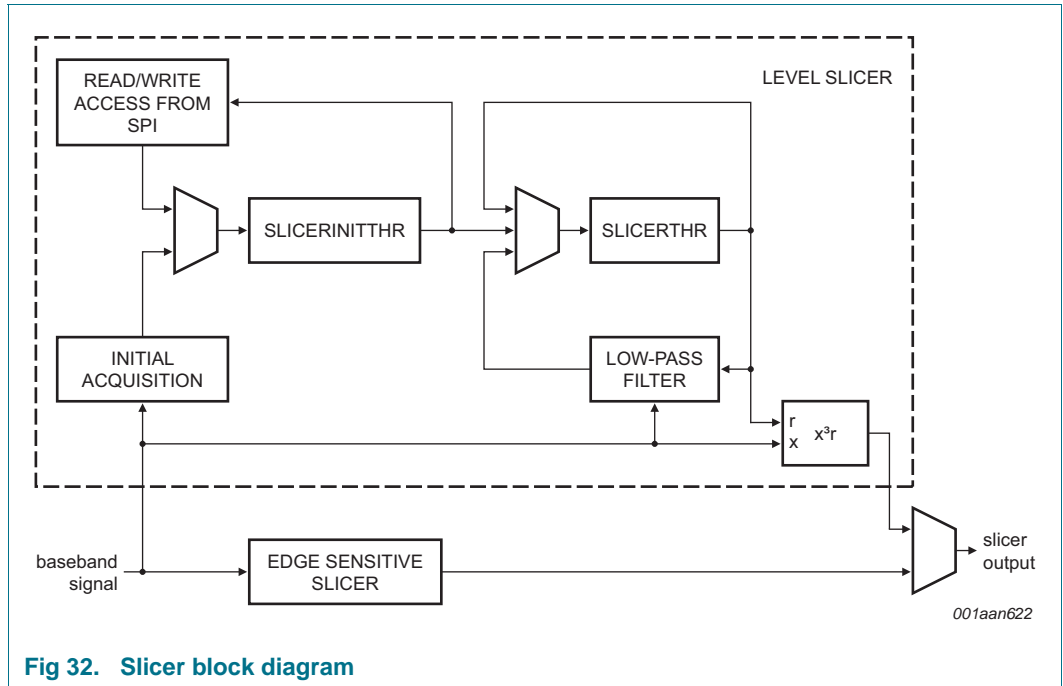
LEVEL SLICER

READ/WRITE ACCESS FROM SPI

SLICERINITTHR

SLICERTHR

INITIAL ACQUISITION

LOW-PASS FILTER

r
x
$x^3r$

baseband signal

EDGE SENSITIVE SLICER

slicer output

001aan622

Fig 32. Slicer block diagram